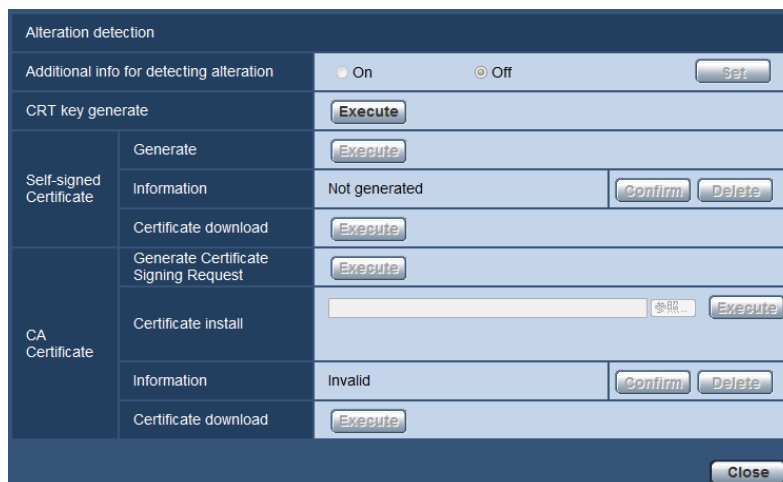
Alteration detection

| | | | |
|---|---|---|---|
| Additional info for detecting alteration | | On Off | Set |
| CRT key generate | | Execute | |
| Self-signed Certificate | Generate | Execute | |
| | Information | Not generated | Confirm Delete |
| | Certificate download | Execute | |
| CA Certificate | Generate Certificate Signing Request | Execute | |
| | Certificate install | 参照... Execute | |
| | Information | Invalid | Confirm Delete |
| | Certificate download | Execute | |

Close